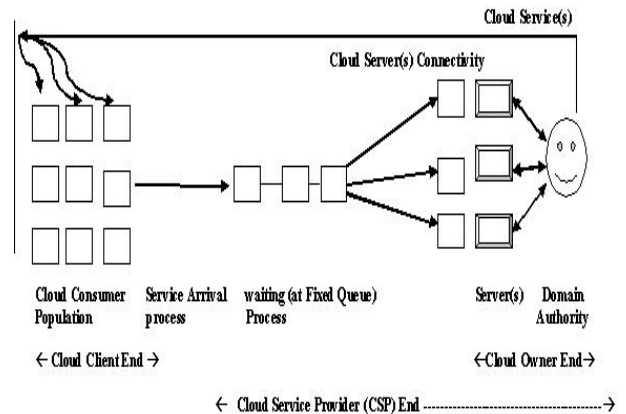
Cloud Service(s)

Cloud Server(s) Connectivity

Cloud Consumer Population

Service Arrival process

waiting (at Fixed Queue) Process

Server(s)

Domain Authority

← Cloud Client End →

←Cloud Owner End→

← Cloud Service Provider (CSP) End ------------------------------------------→